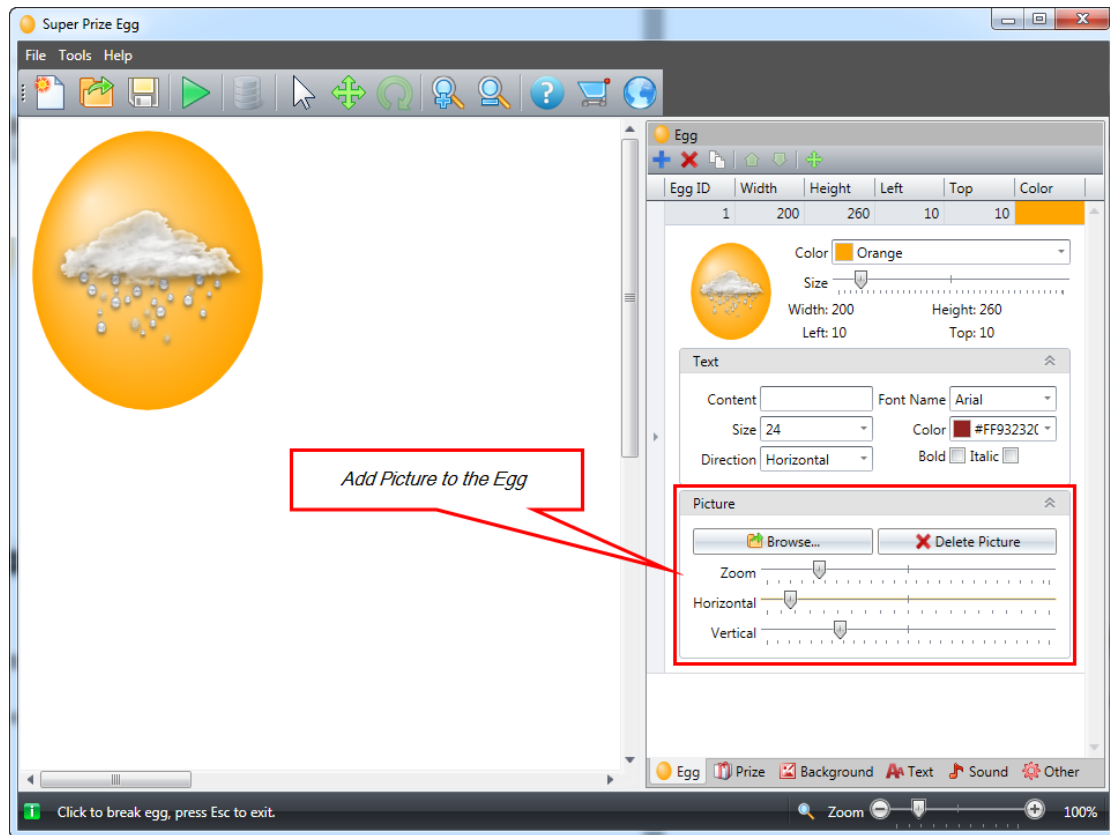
Super Prize Egg

File Tools Help

Egg

| Egg ID | Width | Height | Left | Top | Color |
|---|---|---|---|---|---|
| 1 | 200 | 260 | 10 | 10 | |

Color Orange
Size
Width: 200 Height: 260
Left: 10 Top: 10

Text
Content Font Name Arial
Size 24 Color #FF93232(
Direction Horizontal Bold Italic

Add Picture to the Egg

Picture
Browse... Delete Picture
Zoom
Horizontal
Vertical

Egg Prize Background Text Sound Other

Click to break egg, press Esc to exit.

Zoom 100%